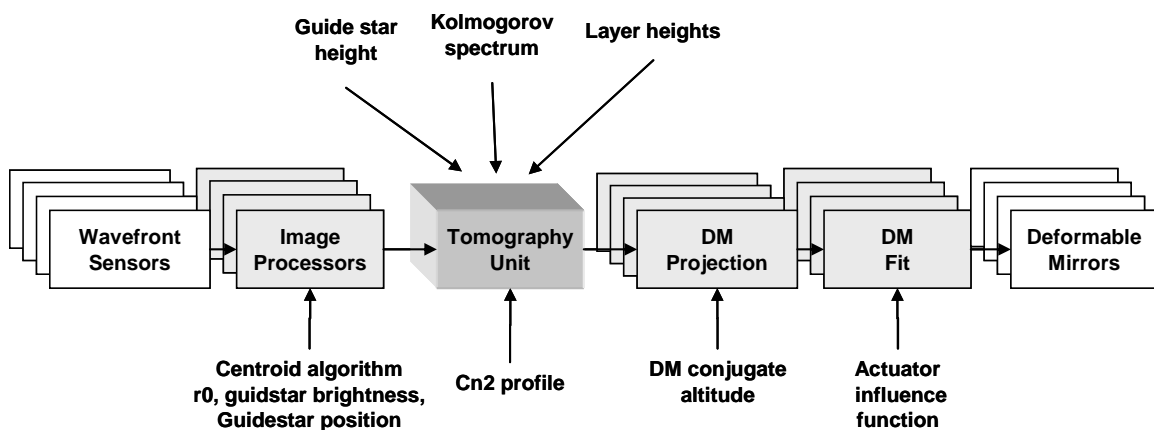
Guide star height

Kolmogorov spectrum

Layer heights

Wavefront Sensors

Image Processors

Tomography Unit

DM Projection

DM Fit

Deformable Mirrors

Centroid algorithm r0, guidstar brightness, Guidestar position

Cn2 profile

DM conjugate altitude

Actuator influence function